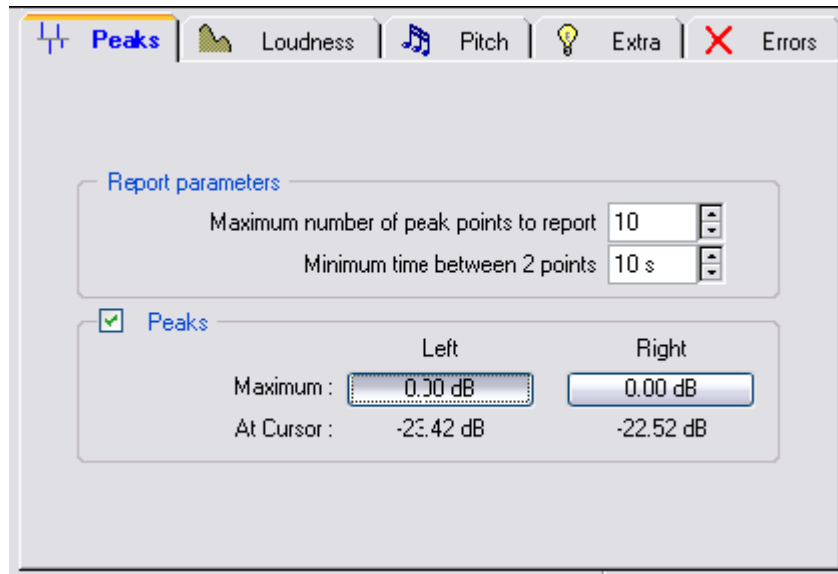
Peaks | Loudness | Pitch | Extra | Errors

Report parameters

Maximum number of peak points to report 10

Minimum time between 2 points 10 s

Peaks

| | Left | Right |
|---|---|---|
| Maximum : | 0.00 dB | 0.00 dB |
| At Cursor : | -23.42 dB | -22.52 dB |